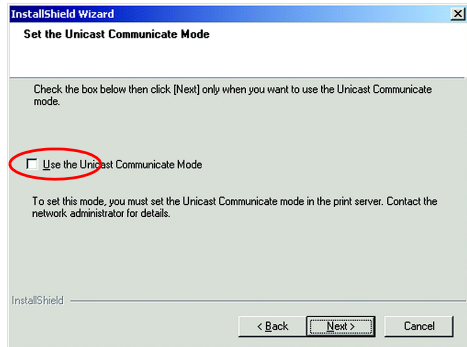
InstallShield Wizard

Set the Unicast Communicate Mode

Check the box below then click [Next] only when you want to use the Unicast Communicate mode.

Use the Unicast Communicate Mode

To set this mode, you must set the Unicast Communicate mode in the print server. Contact the network administrator for details.

InstallShield

< Back

Next >

Cancel